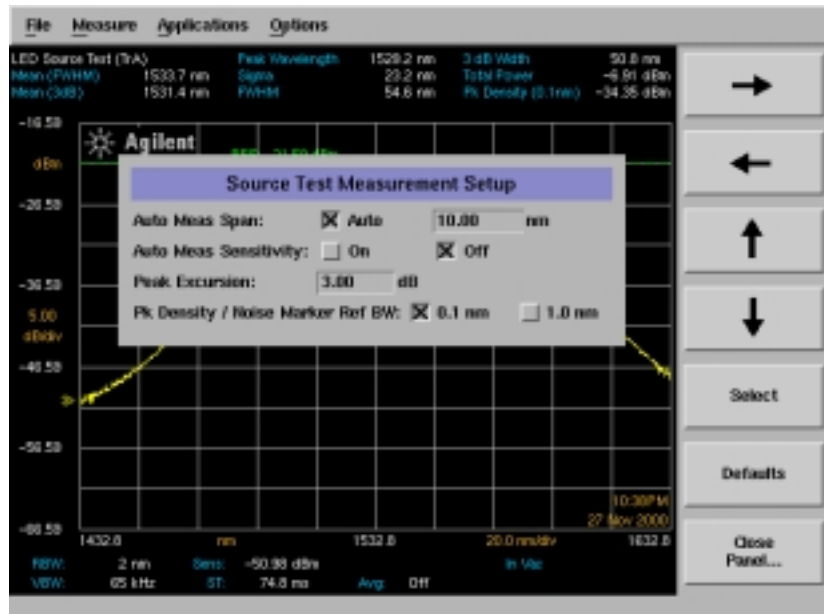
File Measure Applications Options

LED Source Test (TrA)
Mean (FWHM) 1533.7 nm
Mean (3dB) 1531.4 nm

Peak Wavelength 1529.2 nm
Sigma 23.2 nm
FWHM 54.6 nm

3 dB Width 50.8 nm
Total Power -6.91 dBm
Pk Density (0.1nm) -34.35 dBm

-16.50
dBm
-26.50
-36.50
5.00
dB/div
-46.50
-56.50
-66.50

Agilent

REF -21.59 dBm

Source Test Measurement Setup

Auto Meas Span: ☒ Auto 10.00 nm

Auto Meas Sensitivity: ☐ On ☒ Off

Peak Excursion: 3.00 dB

Pk Density / Noise Marker Ref BW: ☒ 0.1 nm ☐ 1.0 nm

10:30PM
27 Nov 2000

1432.8 nm 1532.8 20.0 nm/div 1632.8

RBW: 2 nm Sens: -50.98 dBm In Vac
VBW: 65 kHz ST: 74.8 ms Avg: Off

→
←
↑
↓
Select
Defaults
Close Panel...